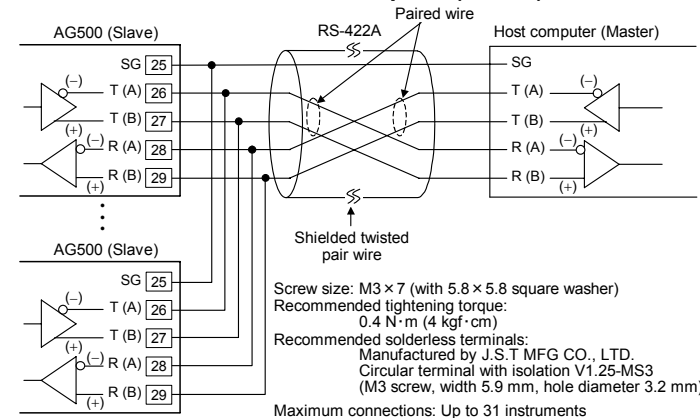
Paired wire
AG500 (Slave)
RS-422A
Host computer (Master)
SG 25
(–)
T (A) 26
T (B) 27
(+)
(–) R (A) 28
R (B) 29
(+)
SG
T (A)
(–)
T (B)
(+)
R (A)
(–)
R (B)
(+)
Shielded twisted pair wire
AG500 (Slave)
SG 25
(–)
T (A) 26
T (B) 27
(+)
(–) R (A) 28
R (B) 29
(+)

Screw size: M3 × 7 (with 5.8 × 5.8 square washer)
Recommended tightening torque:
0.4 N·m (4 kgf·cm)
Recommended solderless terminals:
Manufactured by J.S.T MFG CO., LTD.
Circular terminal with isolation V1.25-MS3
(M3 screw, width 5.9 mm, hole diameter 3.2 mm)
Maximum connections: Up to 31 instruments